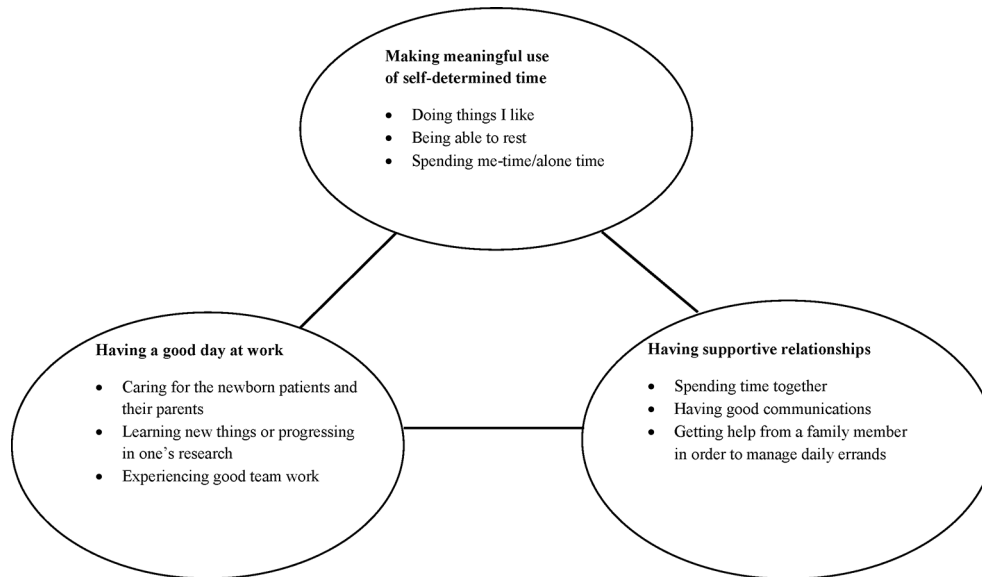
**Making meaningful use of self-determined time**

- Doing things I like
- Being able to rest
- Spending me-time/alone time

**Having a good day at work**

- Caring for the newborn patients and their parents
- Learning new things or progressing in one's research
- Experiencing good team work

**Having supportive relationships**

- Spending time together
- Having good communications
- Getting help from a family member in order to manage daily errands